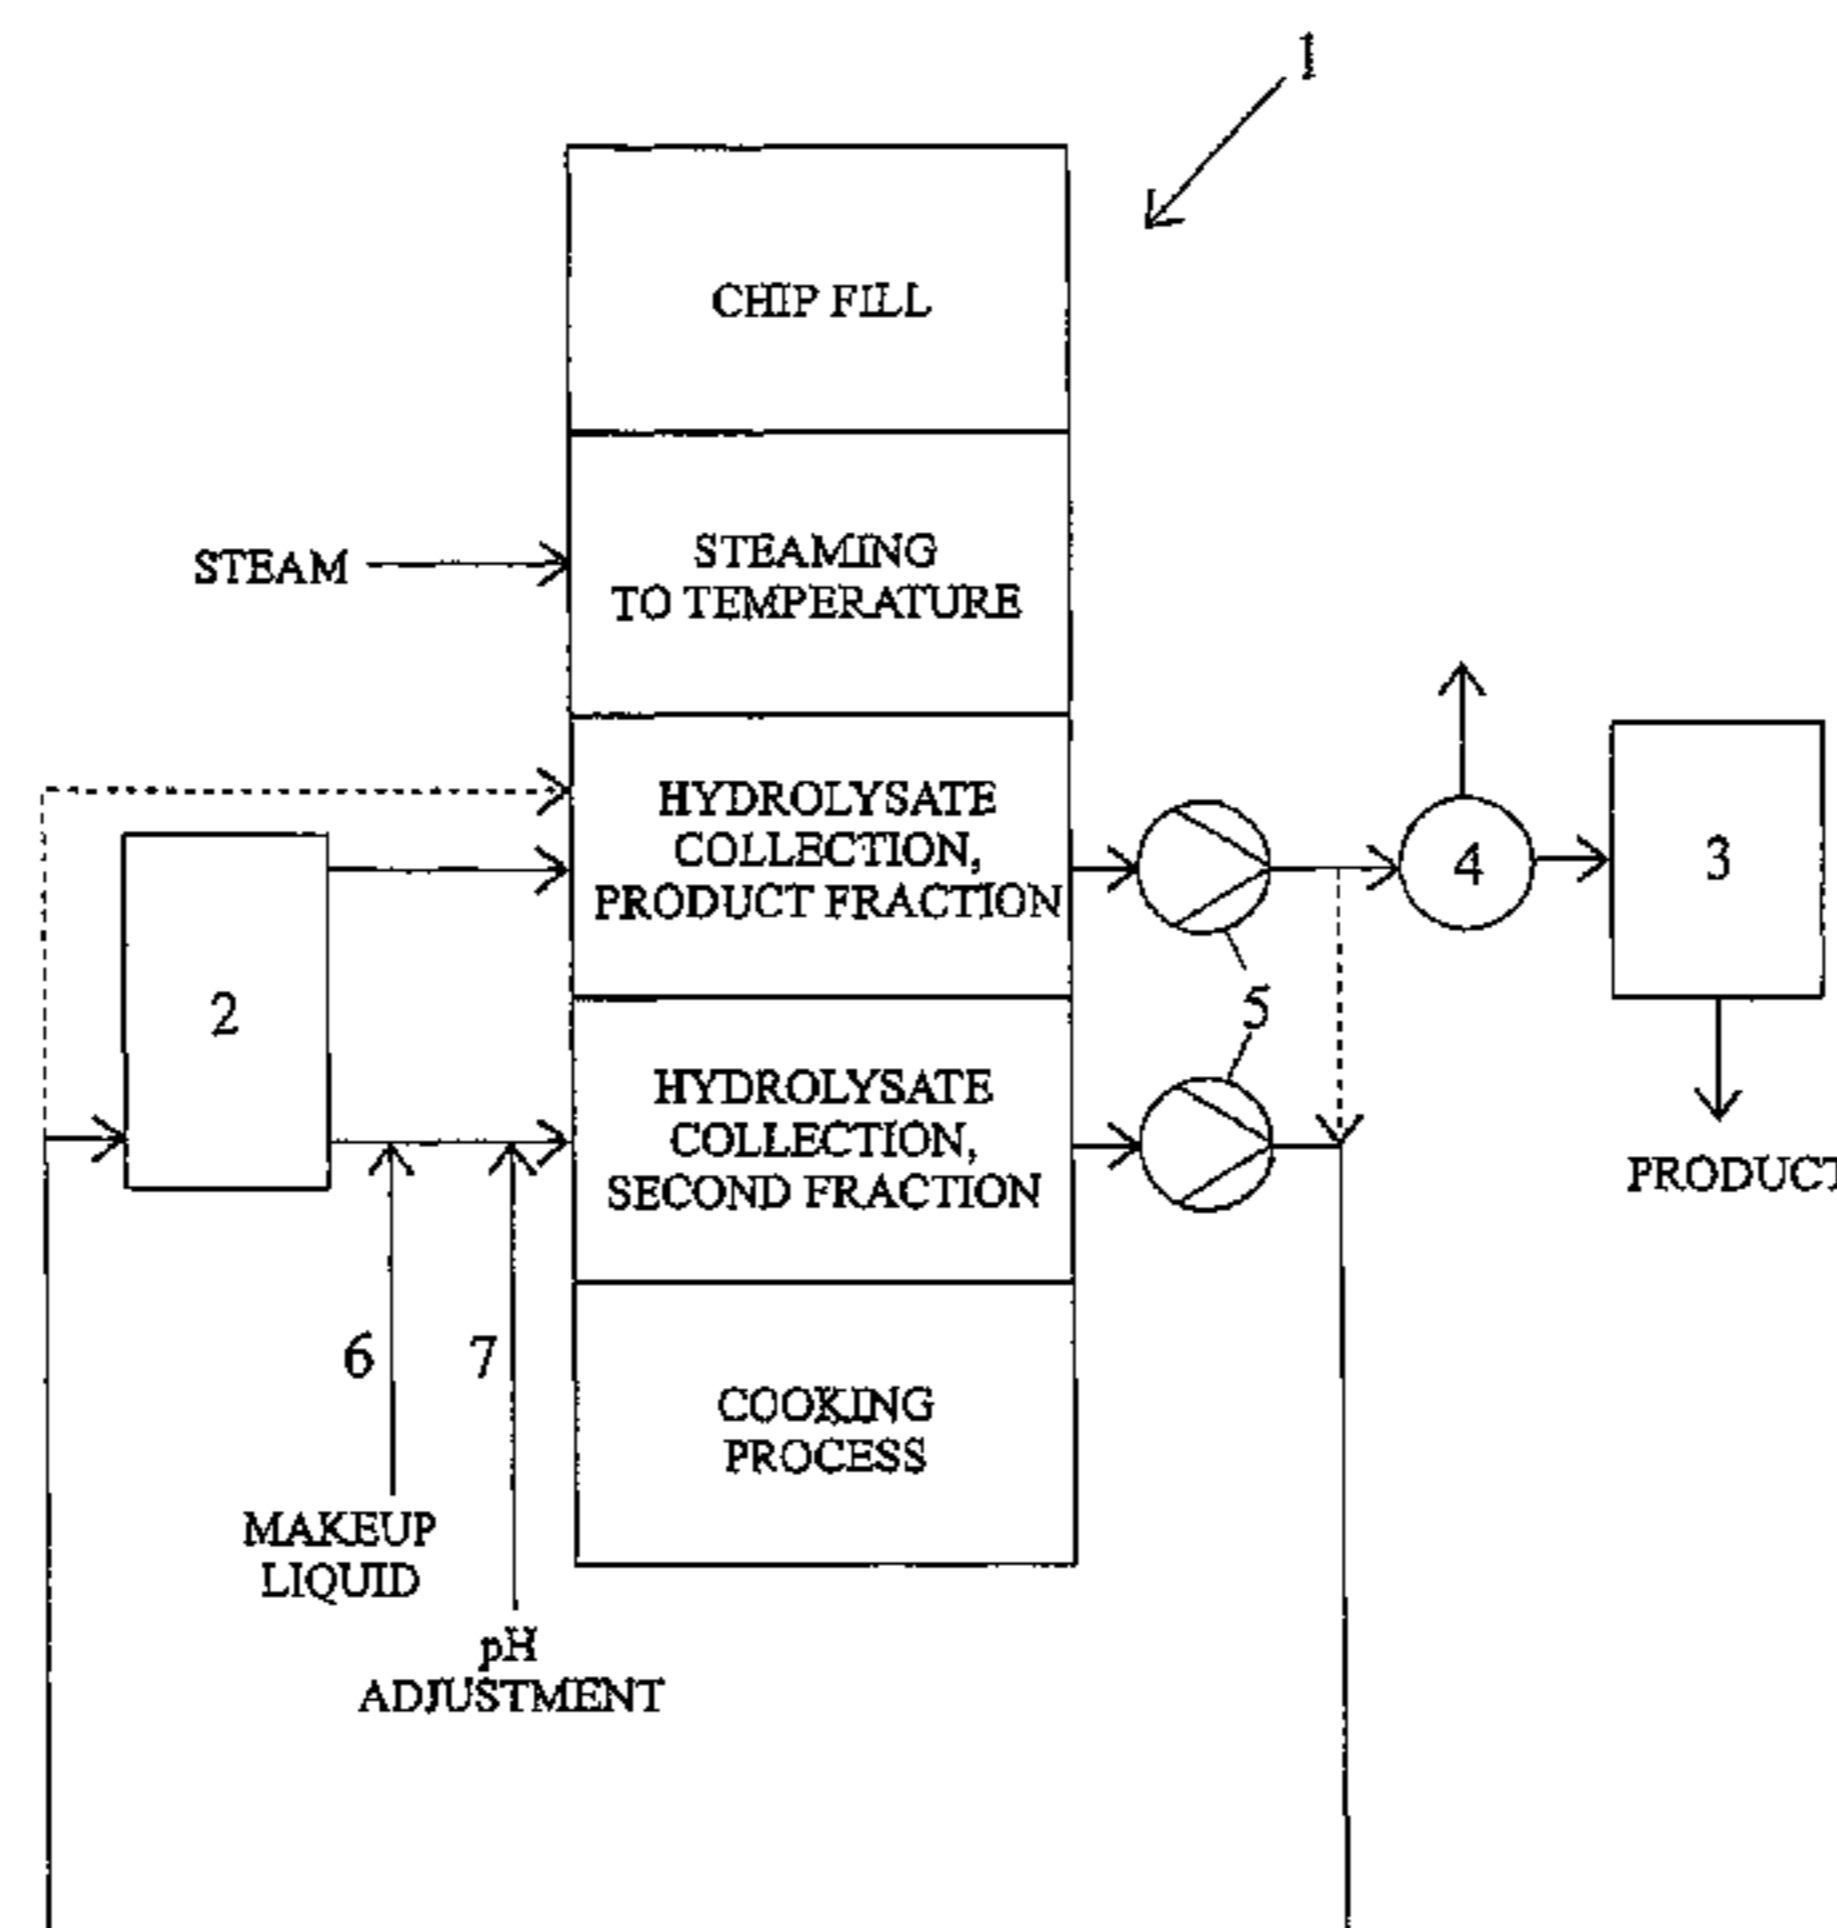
1

CHIP FILL

STEAM

STEAMING TO TEMPERATURE

HYDROLYSATE COLLECTION, PRODUCT FRACTION

4

3

2

5

HYDROLYSATE COLLECTION, SECOND FRACTION

PRODUC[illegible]

6

7

COOKING PROCESS

MAKEUP LIQUID

pH ADJUSTMENT